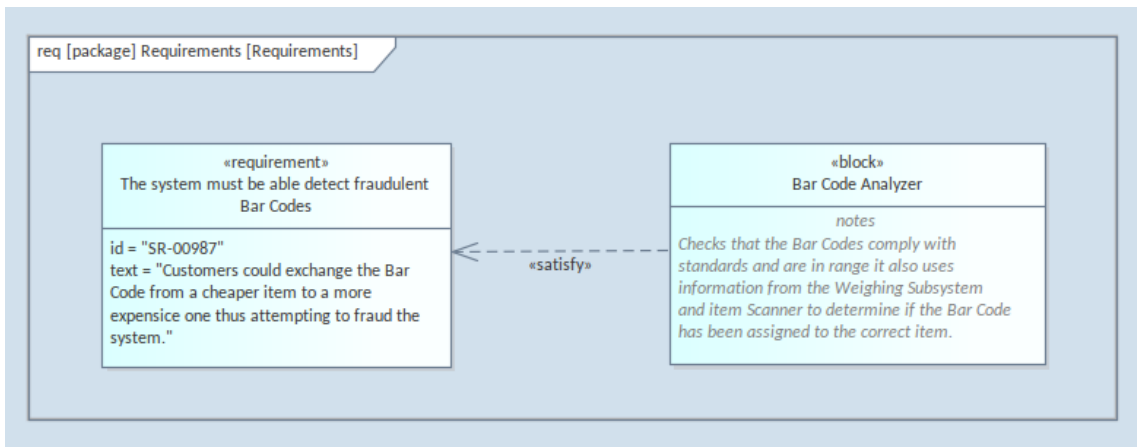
req [package] Requirements [Requirements]

«requirement»
The system must be able detect fraudulent Bar Codes

id = "SR-00987"
text = "Customers could exchange the Bar Code from a cheaper item to a more expensice one thus attempting to fraud the system."

«satisfy»

«block»
Bar Code Analyzer

notes
Checks that the Bar Codes comply with standards and are in range it also uses information from the Weighing Subsystem and item Scanner to determine if the Bar Code has been assigned to the correct item.